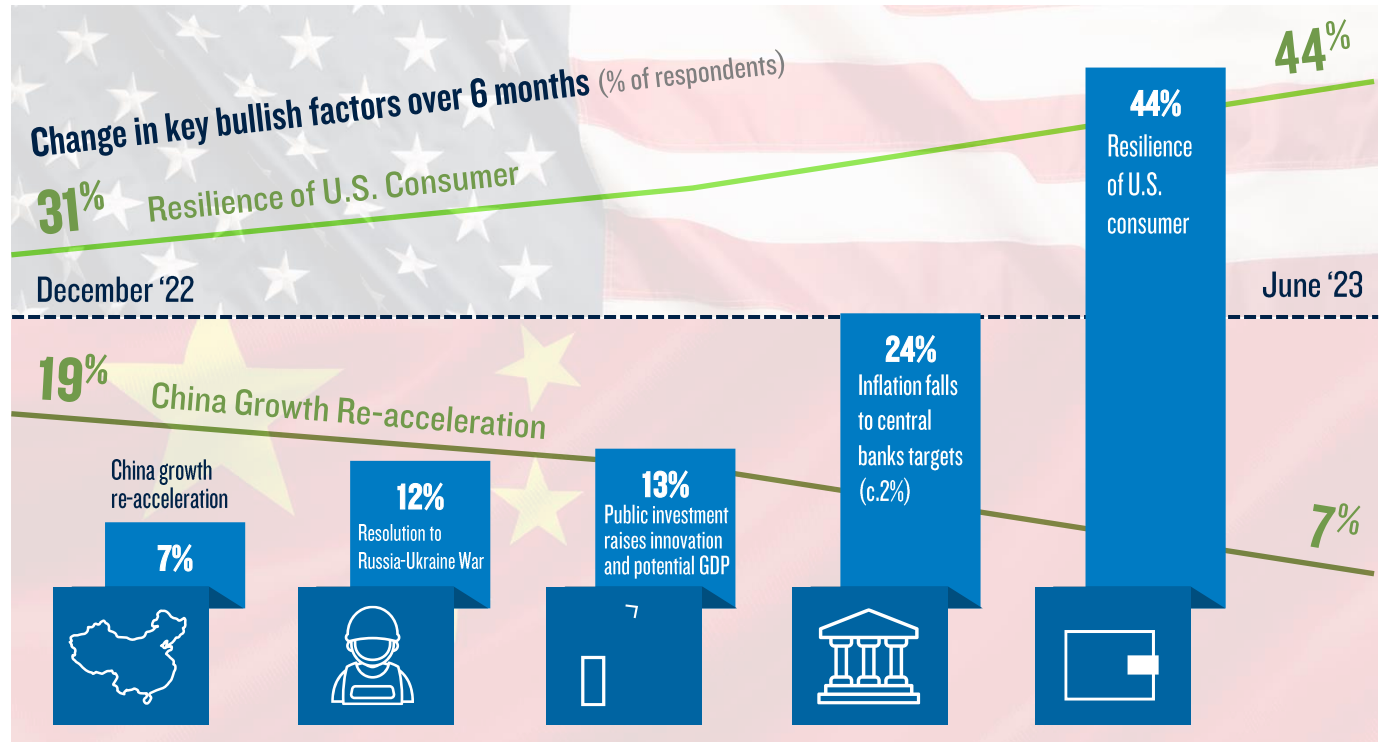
Change in key bullish factors over 6 months (% of respondents)

31% Resilience of U.S. Consumer

44%

December '22

June '23

19% China Growth Re-acceleration

7%

China growth re-acceleration

7%

12%
Resolution to Russia-Ukraine War

13%
Public investment raises innovation and potential GDP

24%
Inflation falls to central banks targets (c.2%)

44%
Resilience of U.S. consumer